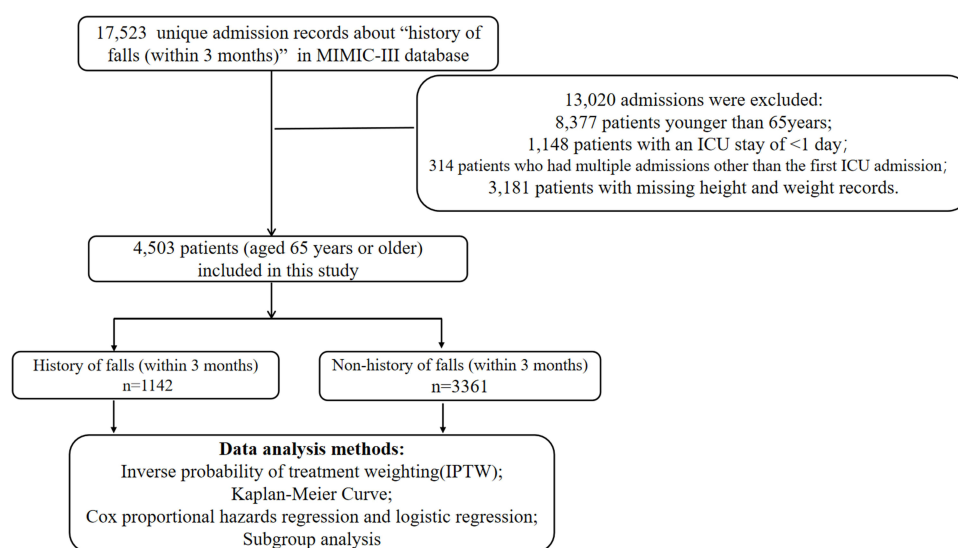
17,523 unique admission records about "history of falls (within 3 months)" in MIMIC-III database

13,020 admissions were excluded:
8,377 patients younger than 65years;
1,148 patients with an ICU stay of <1 day;
314 patients who had multiple admissions other than the first ICU admission;
3,181 patients with missing height and weight records.

4,503 patients (aged 65 years or older) included in this study

History of falls (within 3 months)
n=1142

Non-history of falls (within 3 months)
n=3361

Data analysis methods:
Inverse probability of treatment weighting(IPTW);
Kaplan-Meier Curve;
Cox proportional hazards regression and logistic regression;
Subgroup analysis